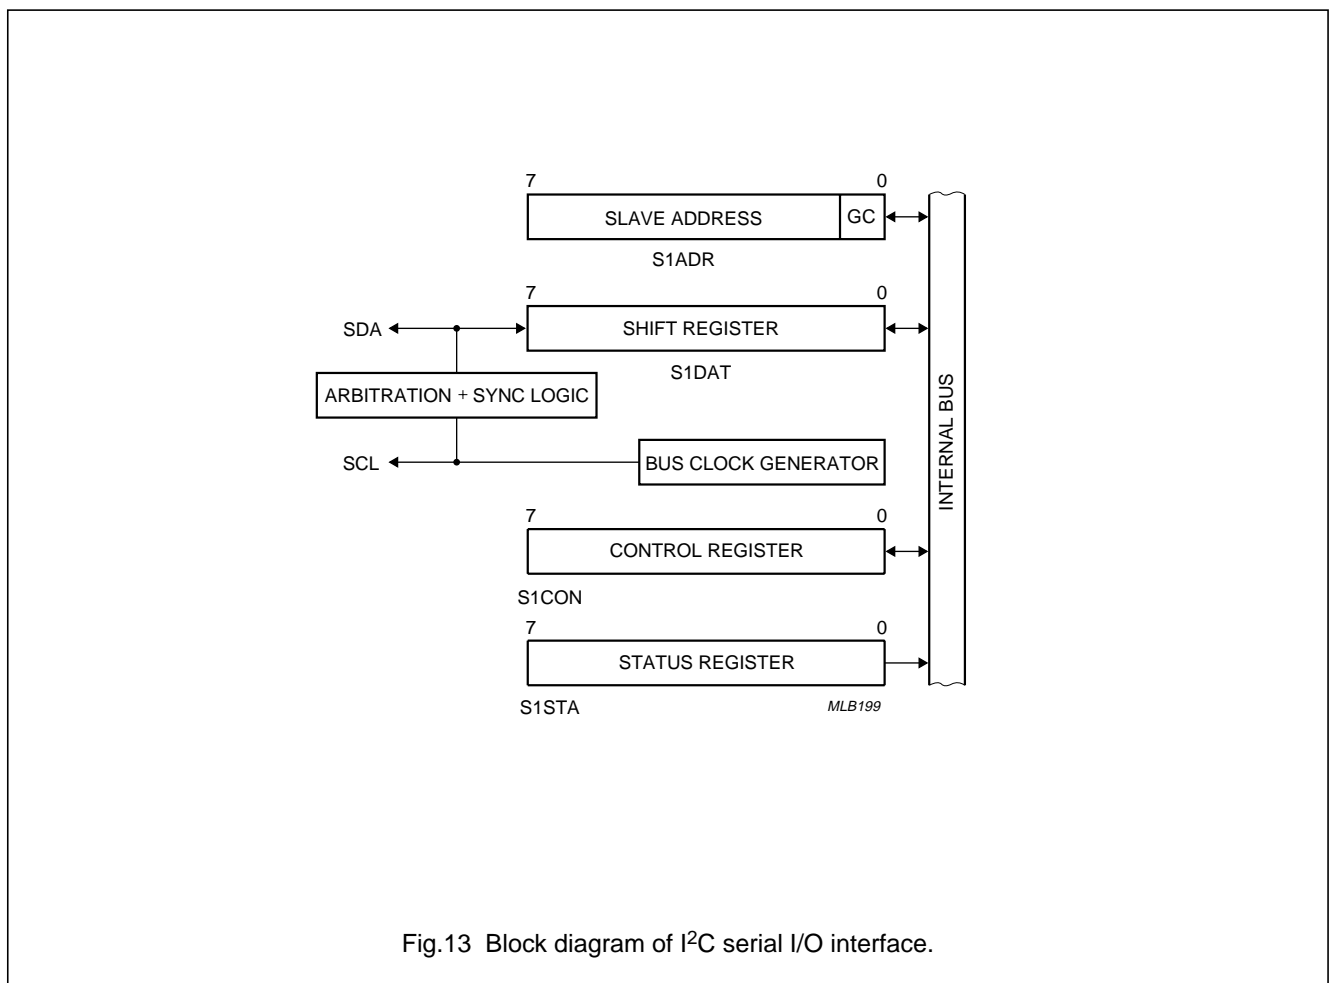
7 0

SLAVE ADDRESS GC

S1ADR

7 0

SDA

SHIFT REGISTER

S1DAT

ARBITRATION + SYNC LOGIC

SCL

BUS CLOCK GENERATOR

INTERNAL BUS

7 0

CONTROL REGISTER

S1CON

7 0

STATUS REGISTER

S1STA

MLB199

Fig.13 Block diagram of I$^2$C serial I/O interface.